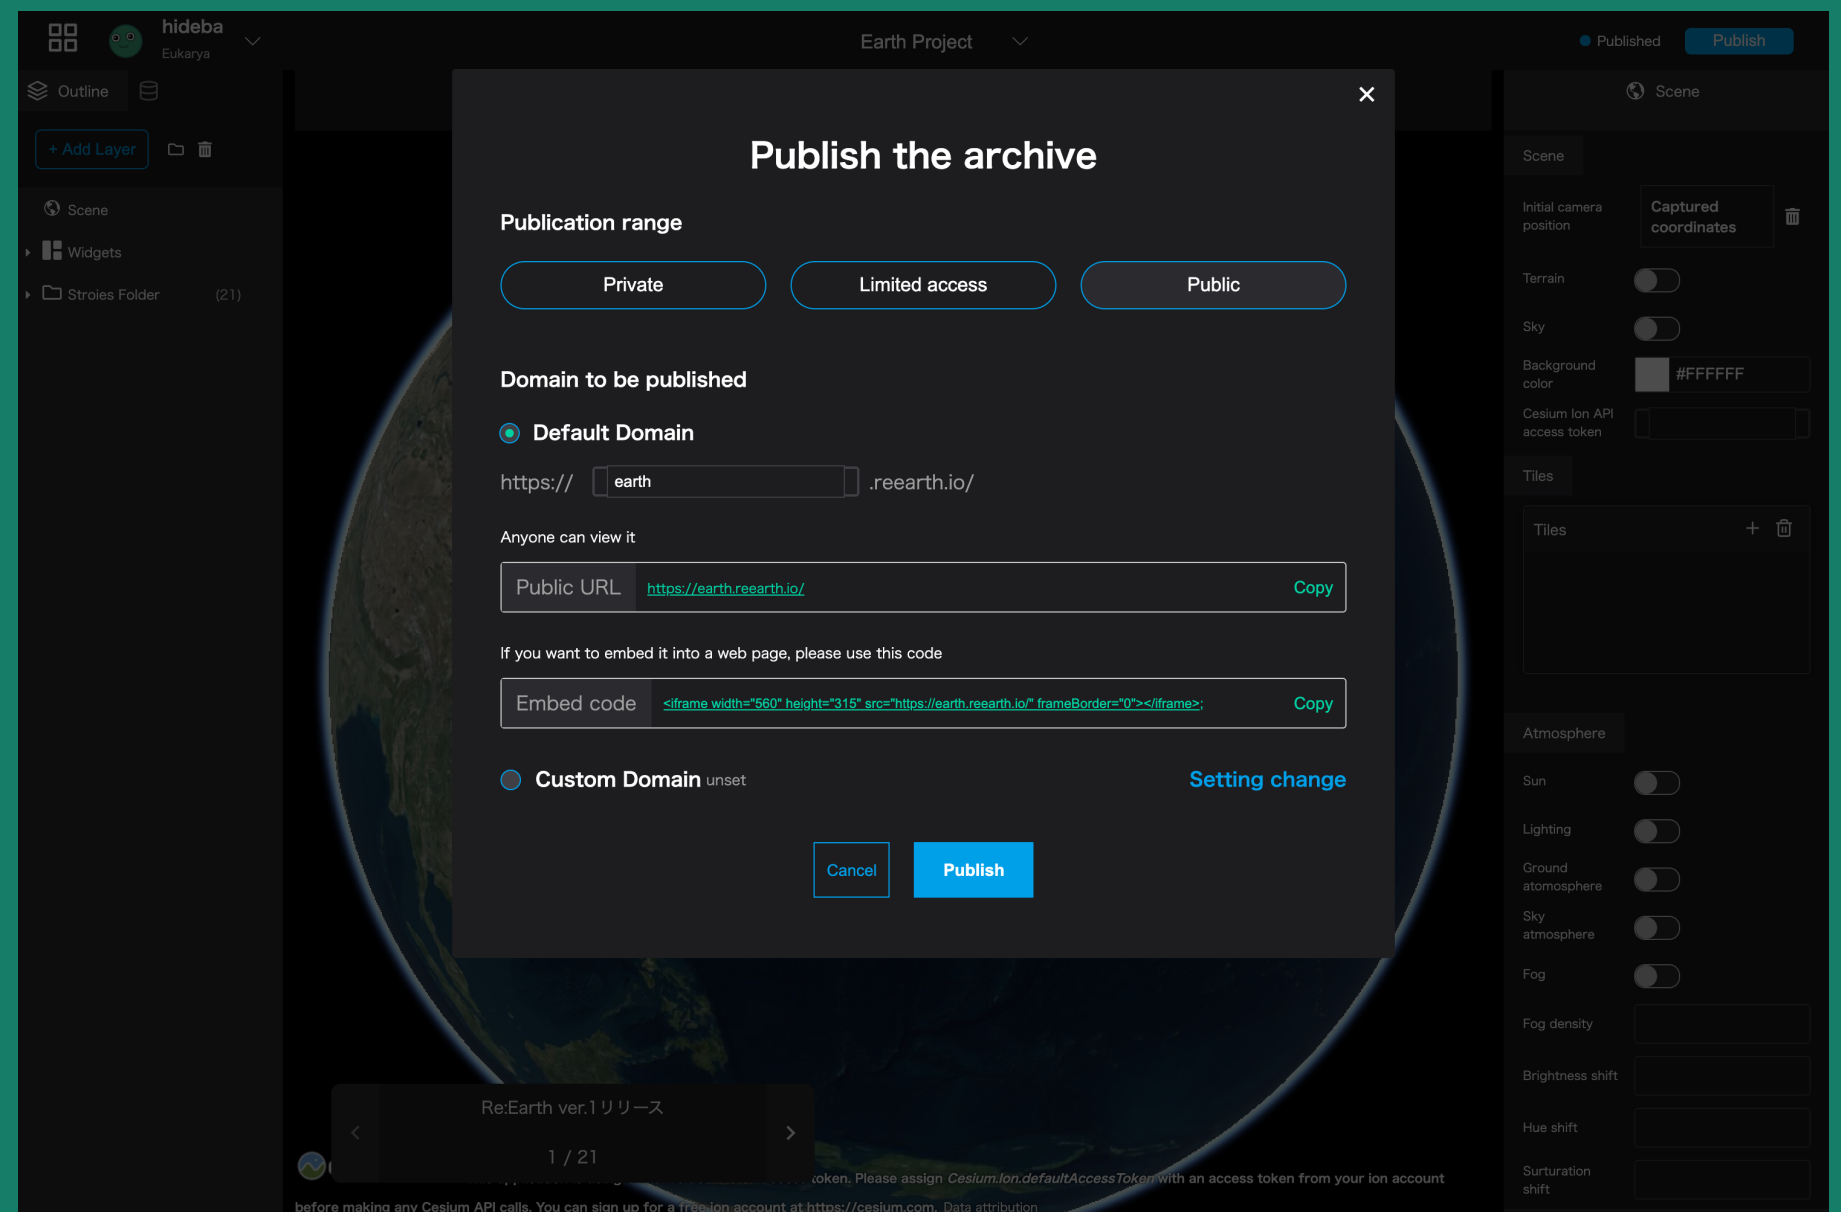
hideba
Eukarya

Earth Project

Published Publish

Outline

+ Add Layer

Scene

Widgets

Stroies Folder (21)

×

Publish the archive

Publication range

Private Limited access Public

Domain to be published

Default Domain

https:// earth .reearth.io/

Anyone can view it

Public URL https://earth.reearth.io/ Copy

If you want to embed it into a web page, please use this code

Embed code <iframe width="560" height="315" src="https://earth.reearth.io/" frameBorder="0"></iframe>; Copy

Custom Domain unset Setting change

Cancel Publish

Scene

Scene

Initial camera position Captured coordinates

Terrain

Sky

Background color #FFFFFF

Cesium Ion API access token

Tiles

Tiles

Atmosphere

Sun

Lighting

Ground atomosphere

Sky atmosphere

Fog

Fog density

Brightness shift

Hue shift

Surturation shift

Re:Earth ver.1リリース

1 / 21

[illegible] token. Please assign Cesium.Ion.defaultAccessToken with an access token from your ion account before making any Cesium API calls. You can sign up for a free ion account at https://cesium.com. Data attribution